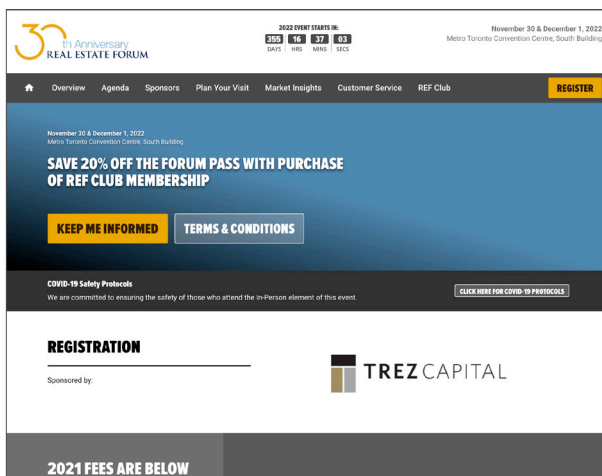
30th Anniversary
REAL ESTATE FORUM

2022 EVENT STARTS IN:
355 DAYS 16 HRS 37 MINS 03 SECS

November 30 & December 1, 2022
Metro Toronto Convention Centre, South Building

Overview Agenda Sponsors Plan Your Visit Market Insights Customer Service REF Club REGISTER

November 30 & December 1, 2022
Metro Toronto Convention Centre, South Building

SAVE 20% OFF THE FORUM PASS WITH PURCHASE OF REF CLUB MEMBERSHIP

KEEP ME INFORMED TERMS & CONDITIONS

COVID-19 Safety Protocols
We are committed to ensuring the safety of those who attend the In-Person element of this event.

CLICK HERE FOR COVID-19 PROTOCOLS

REGISTRATION

Sponsored by:

TREZ CAPITAL

2021 FEES ARE BELOW